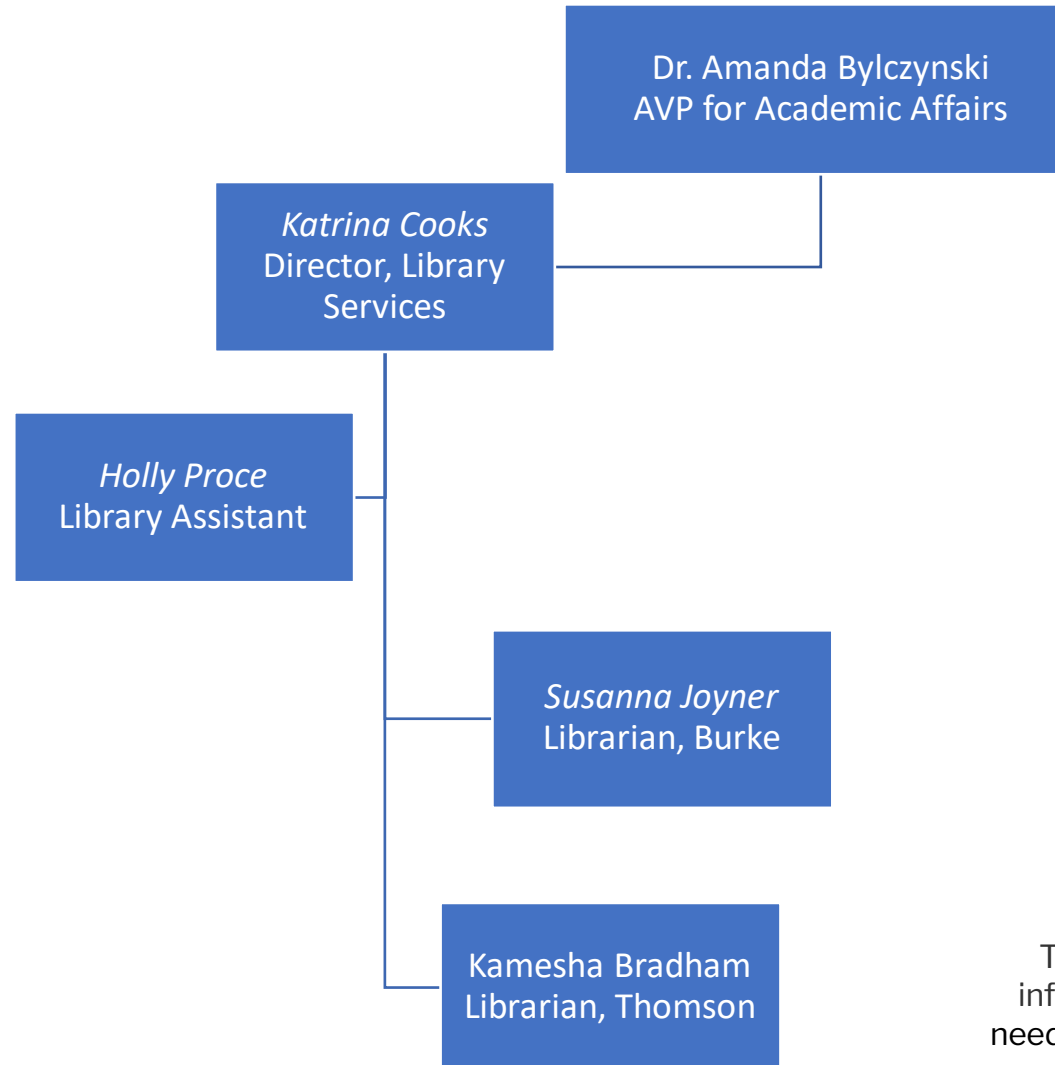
Dr. Amanda Bylczynski
AVP for Academic Affairs

*Katrina Cooks*
Director, Library Services

*Holly Proce*
Library Assistant

*Susanna Joyner*
Librarian, Burke

Kamesha Bradham
Librarian, Thomson

T
inf
need